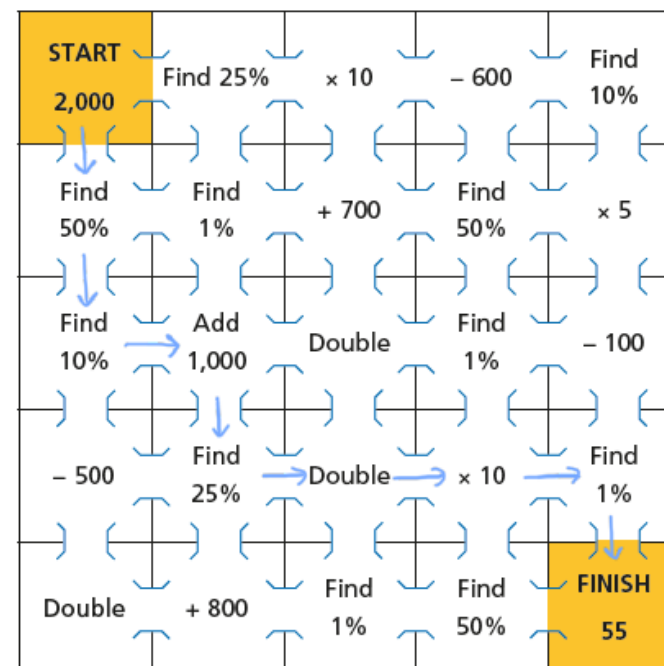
| START 2,000 | Find 25% | × 10 | – 600 | Find 10% |
|---|---|---|---|---|
| Find 50% | Find 1% | + 700 | Find 50% | × 5 |
| Find 10% | Add 1,000 | Double | Find 1% | – 100 |
| – 500 | Find 25% | Double | × 10 | Find 1% |
| Double | + 800 | Find 1% | Find 50% | FINISH 55 |